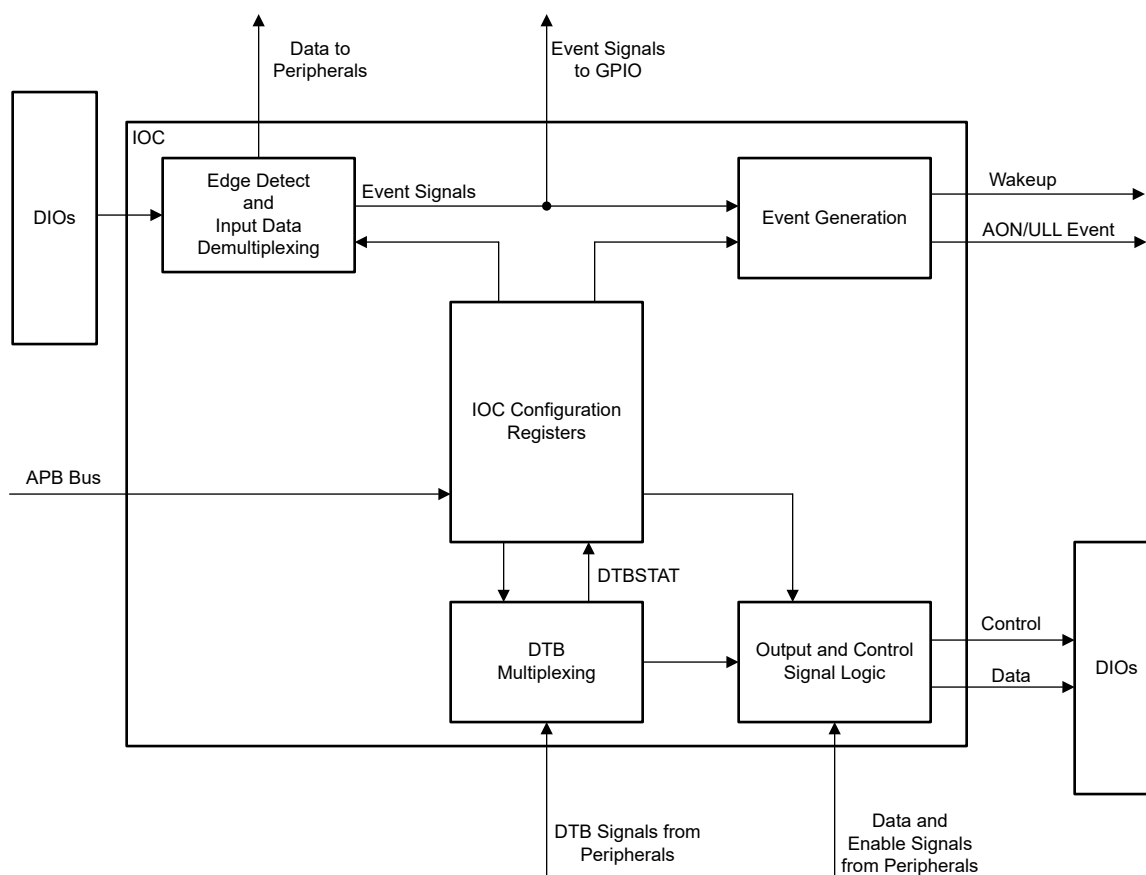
Data to Peripherals

Event Signals to GPIO

IOC

DIOs

Edge Detect and Input Data Demultiplexing

Event Signals

Event Generation

Wakeup

AON/ULL Event

IOC Configuration Registers

APB Bus

DTBSTAT

DTB Multiplexing

Output and Control Signal Logic

Control

Data

DIOs

DTB Signals from Peripherals

Data and Enable Signals from Peripherals